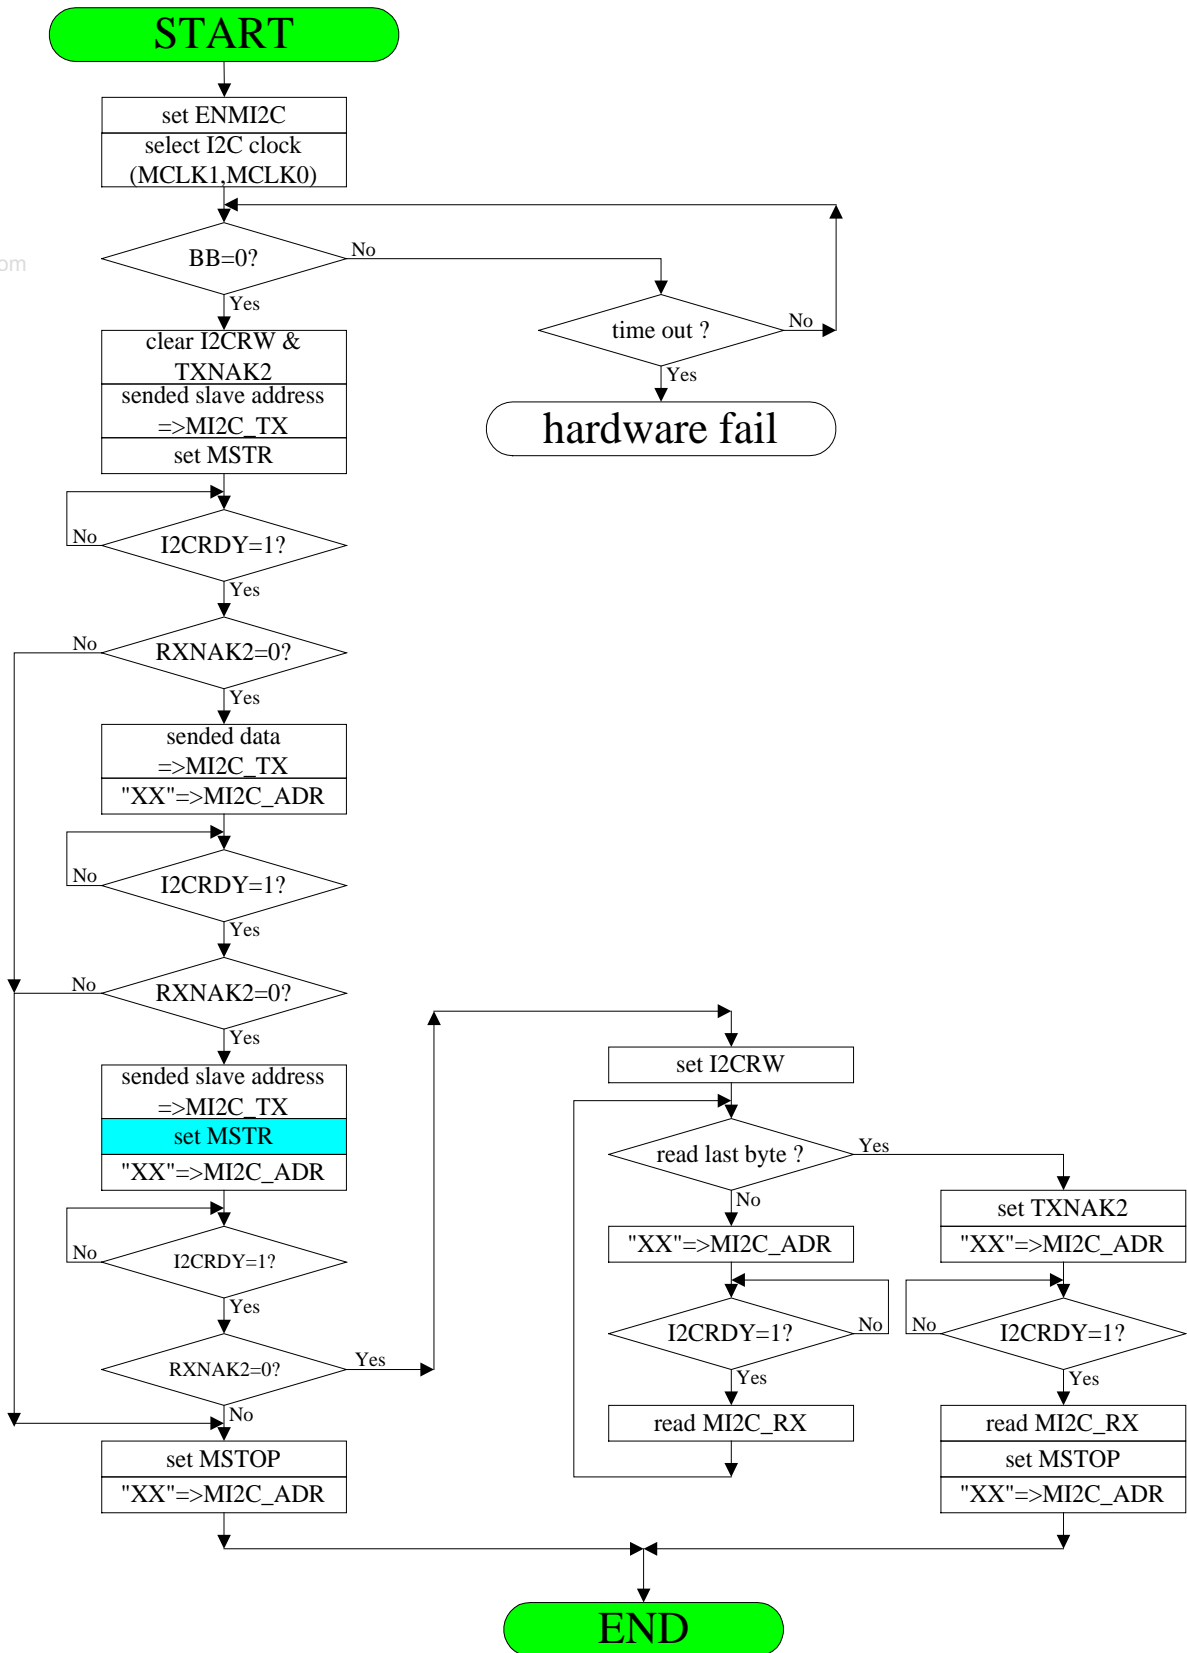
START

set ENMI2C
select I2C clock (MCLK1,MCLK0)

BB=0?
No
Yes

time out ?
No
Yes

hardware fail

clear I2CRW & TXNAK2
sended slave address =>MI2C_TX
set MSTR

No
I2CRDY=1?
Yes

No
RXNAK2=0?
Yes

sended data =>MI2C_TX
"XX"=>MI2C_ADR

No
I2CRDY=1?
Yes

No
RXNAK2=0?
Yes

sended slave address =>MI2C_TX
set MSTR
"XX"=>MI2C_ADR

No
I2CRDY=1?
Yes

RXNAK2=0?
Yes
No

set MSTOP
"XX"=>MI2C_ADR

set I2CRW

read last byte ?
Yes
No

"XX"=>MI2C_ADR

I2CRDY=1?
No
Yes

read MI2C_RX

set TXNAK2
"XX"=>MI2C_ADR

No
I2CRDY=1?
Yes

read MI2C_RX
set MSTOP
"XX"=>MI2C_ADR

END